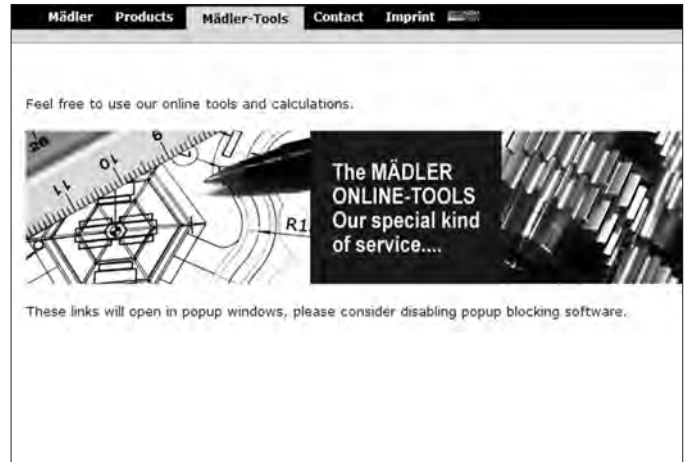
Mädler Products Mädler-Tools Contact Imprint

Feel free to use our online tools and calculations.

28 11 10 9 R1

The MÄDLER ONLINE-TOOLS Our special kind of service....

These links will open in popup windows, please consider disabling popup blocking software.